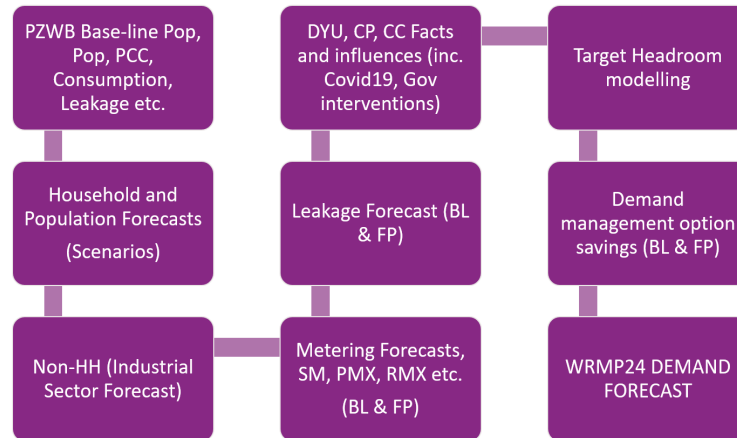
PZWB Base-line Pop, Pop, PCC, Consumption, Leakage etc.

Household and Population Forecasts

(Scenarios)

Non-HH (Industrial Sector Forecast)

DYU, CP, CC Facts and influences (inc. Covid19, Gov interventions)

Leakage Forecast (BL & FP)

Metering Forecasts, SM, PMX, RMX etc.

(BL & FP)

Target Headroom modelling

Demand management option savings (BL & FP)

WRMP24 DEMAND FORECAST